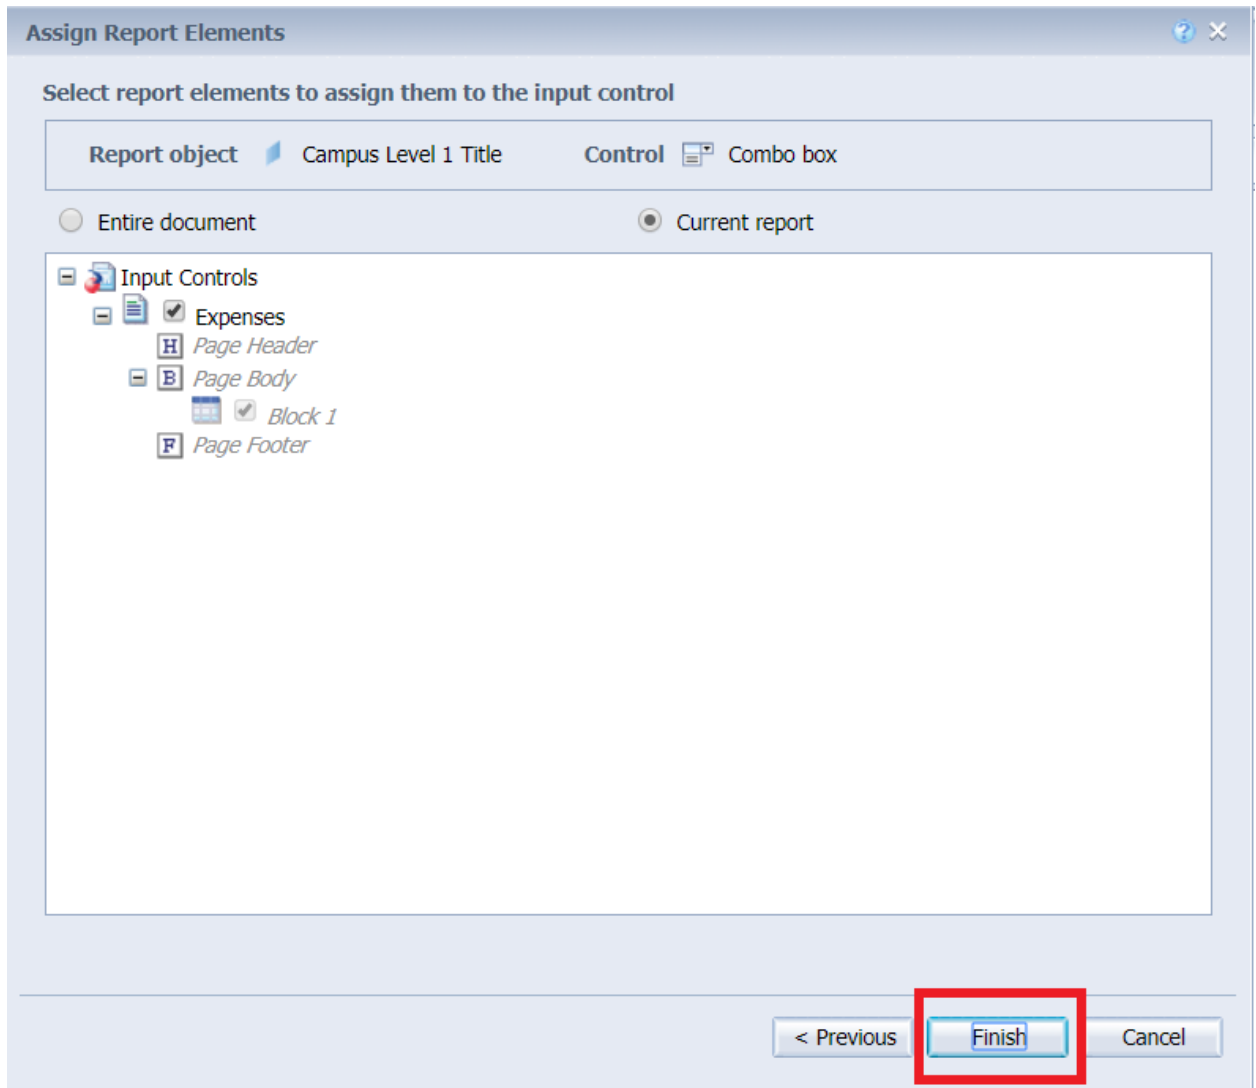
Assign Report Elements

Select report elements to assign them to the input control

Report object Campus Level 1 Title Control Combo box

Entire document Current report

Input Controls
Expenses
H Page Header
B Page Body
Block 1
F Page Footer

< Previous Finish Cancel